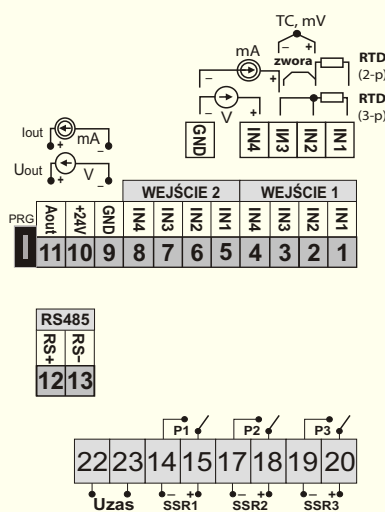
TC, mV
mA
zwora
RTD (2-p)
RTD (3-p)
V
GND
IN4
IN3
IN2
IN1
Iout
mA
Uout
V
WEJŚCIE 2
WEJŚCIE 1
PRG
Aout
+24V
GND
IN4
IN3
IN2
IN1
IN4
IN3
IN2
IN1

| 11 | 10 | 9 | 8 | 7 | 6 | 5 | 4 | 3 | 2 | 1 |
|---|---|---|---|---|---|---|---|---|---|---|

RS485
RS+
RS-

| 12 | 13 |
|---|---|

P1
P2
P3

| 22 | 23 | 14 | 15 | 17 | 18 | 19 | 20 |
|---|---|---|---|---|---|---|---|

Uzas
SSR1
SSR2
SSR3